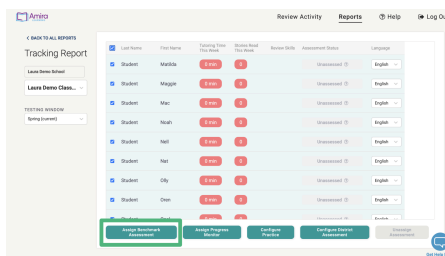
Amira

Review Activity Reports Help Log Ou

< BACK TO ALL REPORTS

Tracking Report

Laura Demo School

Laura Demo Class...

TESTING WINDOW

Spring (current)

| | Last Name | First Name | Tutoring Time This Week | Stories Read This Week | Review Skills | Assessment Status | Language |
|---|---|---|---|---|---|---|---|
| | Student | Matilda | 0 min | 0 | | Unassessed | English |
| | Student | Maggie | 0 min | 0 | | Unassessed | English |
| | Student | Mac | 0 min | 0 | | Unassessed | English |
| | Student | Noah | 0 min | 0 | | Unassessed | English |
| | Student | Nell | 0 min | 0 | | Unassessed | English |
| | Student | Nat | 0 min | 0 | | Unassessed | English |
| | Student | Olly | 0 min | 0 | | Unassessed | English |
| | Student | Oren | 0 min | 0 | | Unassessed | English |
| | Student | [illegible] | 0 min | 0 | | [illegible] | English |

Assign Benchmark Assessment

Assign Progress Monitor

Configure Practice

Configure District Assessment

Unassign Assessment

Got Help